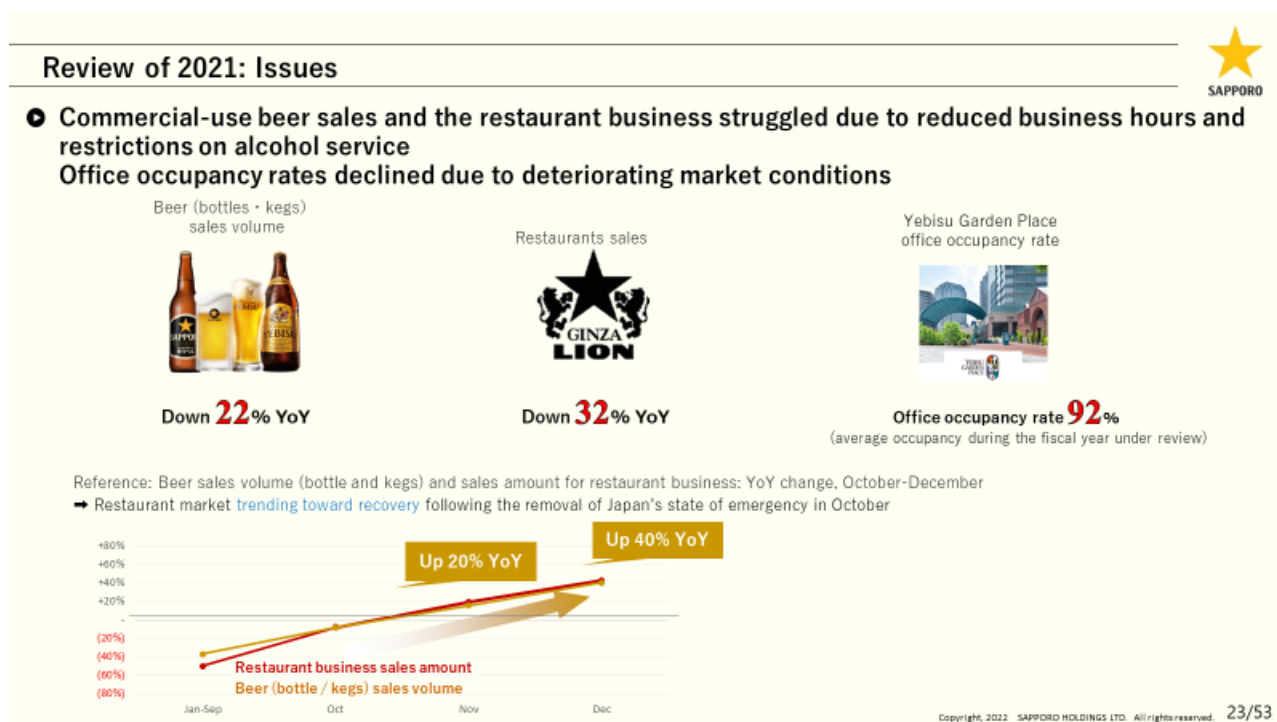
Review of 2021: Issues

SAPPORO

Commercial-use beer sales and the restaurant business struggled due to reduced business hours and restrictions on alcohol service
Office occupancy rates declined due to deteriorating market conditions

Beer (bottles・kegs) sales volume

Restaurants sales

Yebisu Garden Place office occupancy rate

GINZA LION

Down 22% YoY

Down 32% YoY

Office occupancy rate 92%
(average occupancy during the fiscal year under review)

Reference: Beer sales volume (bottle and kegs) and sales amount for restaurant business: YoY change, October-December
➡ Restaurant market trending toward recovery following the removal of Japan's state of emergency in October

+80%
+60%
+40%
+20%
-
(20%)
(40%)
(60%)
(80%)

Jan-Sep
Oct
Nov
Dec

Up 20% YoY
Up 40% YoY

Restaurant business sales amount
Beer (bottle / kegs) sales volume

Copyright, 2022 SAPPORO HOLDINGS LTD. All rights reserved. 23/53